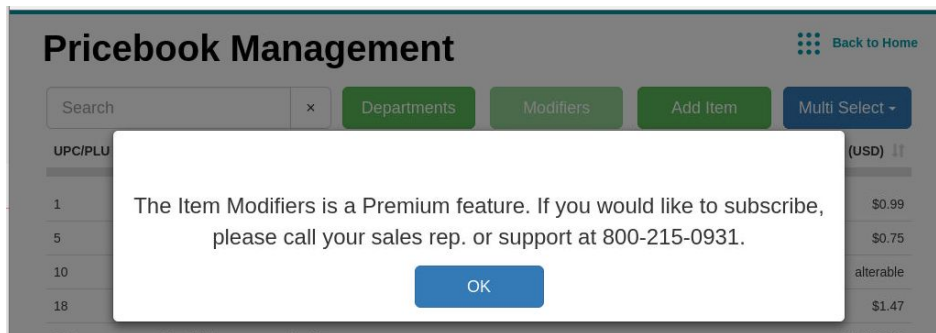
Pricebook Management

Back to Home

Search ×

Departments

Modifiers

Add Item

Multi Select ▾

UPC/PLU

(USD)

1

$0.99

5

$0.75

10

alterable

18

$1.47

The Item Modifiers is a Premium feature. If you would like to subscribe, please call your sales rep. or support at 800-215-0931.

OK